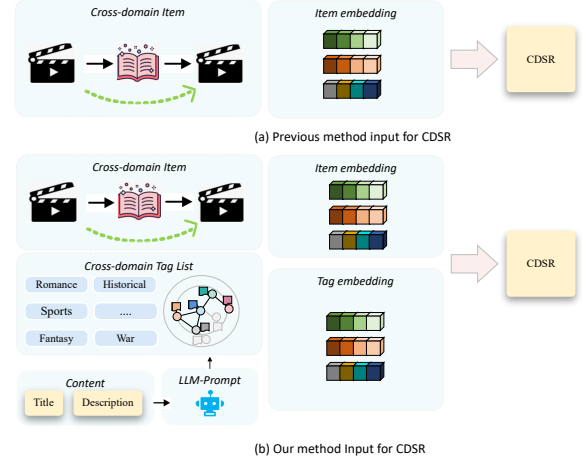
Cross-domain Item

Item embedding

CDSR

(a) Previous method input for CDSR

Cross-domain Item

Item embedding

CDSR

Cross-domain Tag List

Romance

Historical

Sports

....

Fantasy

War

Tag embedding

Content

Title

Description

LLM-Prompt

(b) Our method Input for CDSR